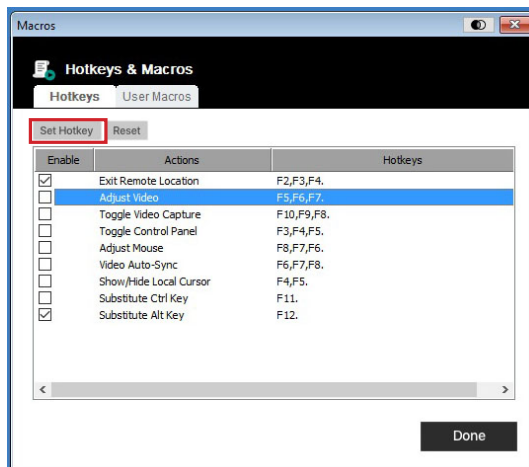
Macros

Hotkeys & Macros

Hotkeys User Macros

Set Hotkey Reset

| Enable | Actions | Hotkeys |
|---|---|---|
| ☑ | Exit Remote Location | F2,F3,F4. |
| ☐ | Adjust Video | F5,F6,F7. |
| ☐ | Toggle Video Capture | F10,F9,F8. |
| ☐ | Toggle Control Panel | F3,F4,F5. |
| ☐ | Adjust Mouse | F8,F7,F6. |
| ☐ | Video Auto-Sync | F6,F7,F8. |
| ☐ | Show/Hide Local Cursor | F4,F5. |
| ☐ | Substitute Ctrl Key | F11. |
| ☑ | Substitute Alt Key | F12. |

Done